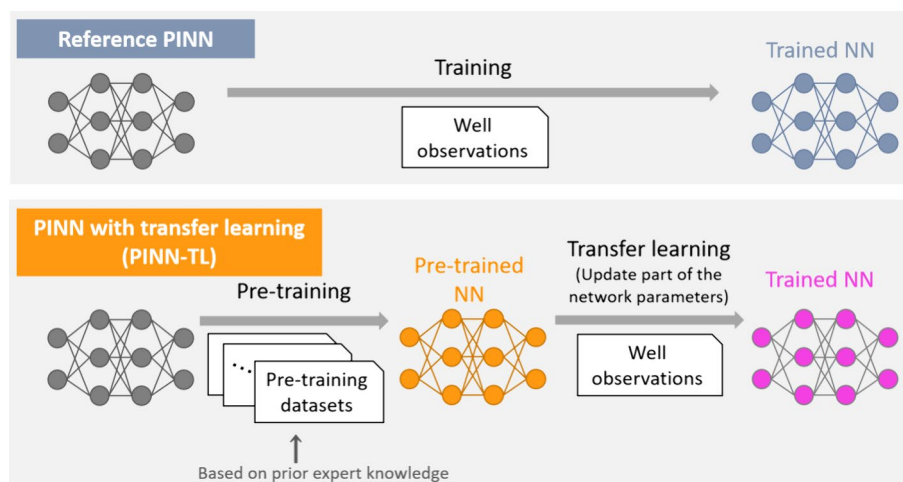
Reference PINN

Training

Trained NN

Well observations

PINN with transfer learning (PINN-TL)

Pre-training

Pre-trained NN

Transfer learning (Update part of the network parameters)

Trained NN

...

Pre-training datasets

Well observations

Based on prior expert knowledge